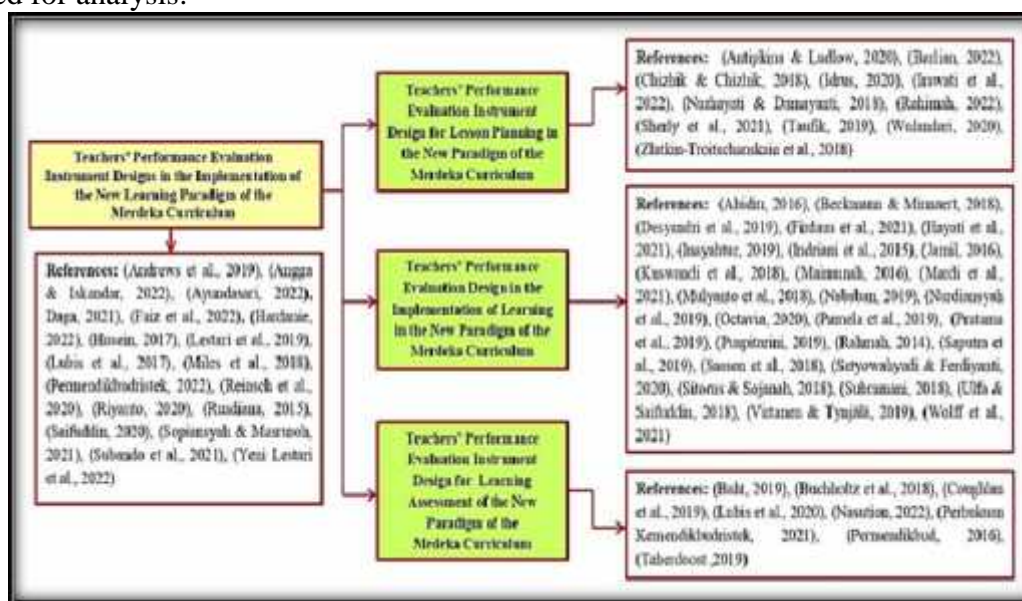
ed for analysis.

Teachers' Performance Evaluation Instrument Designs in the Implementation of the New Learning Paradigm of the Merdeka Curriculum

References: (Andrews et al., 2019), (Angga & Iskandar, 2022), (Ayundasari, 2022), Dapa, 2021), (Faiz et al., 2022), (Hardanie, 2022), (Hosein, 2017), (Lestari et al., 2019), (Lubis et al., 2017), (Miles et al., 2018), (Permendikbudristek, 2022), (Reinsch et al., 2020), (Riyanto, 2020), (Rusdiana, 2015), (Saifuddin, 2020), (Sopiansyah & Masruroh, 2021), (Suborado et al., 2021), (Yeni Lestari et al., 2022)

Teachers' Performance Evaluation Instrument Design for Lesson Planning in the New Paradigm of the Merdeka Curriculum

Teachers' Performance Evaluation Design in the Implementation of Learning in the New Paradigm of the Merdeka Curriculum

Teachers' Performance Evaluation Instrument Design for Learning Assessment of the New Paradigm of the Merdeka Curriculum

References: (Antipkina & Ludlow, 2020), (Basilan, 2022), (Chizhik & Chizhik, 2018), (Idrus, 2020), (Irawati et al., 2022), (Nurhayati & Damayanti, 2018), (Rahmah, 2022), (Sherly et al., 2021), (Taufik, 2019), (Wulandari, 2020), (Zlatkin-Troitschanskaia et al., 2018)

References: (Abidin, 2016), (Beckmann & Minnaert, 2018), (Desyandri et al., 2019), (Firdaus et al., 2021), (Hayati et al., 2021), (Inayahtur, 2019), (Indriani et al., 2015), (Jamil, 2016), (Kuswandi et al., 2018), (Maimunah, 2016), (Mardi et al., 2021), (Mulyanto et al., 2018), (Nababan, 2019), (Nurdiansyah et al., 2019), (Octavia, 2020), (Pamela et al., 2019), (Pratama et al., 2019), (Puspitorini, 2019), (Rahmah, 2014), (Saputra et al., 2019), (Sasson et al., 2018), (Setyowahyudi & Ferdiyanti, 2020), (Sitorus & Sojanah, 2018), (Subramani, 2018), (Ulfa & Saifuddin, 2018), (Virtanen & Tynjälä, 2019), (Wolff et al., 2021)

References: (Bahi, 2019), (Buchholtz et al., 2018), (Coughlan et al., 2019), (Lubis et al., 2020), (Nasution, 2022), (Perbekuan Kemendikbudristek, 2021), (Permendikbud, 2016), (Taherdoost ,2019)